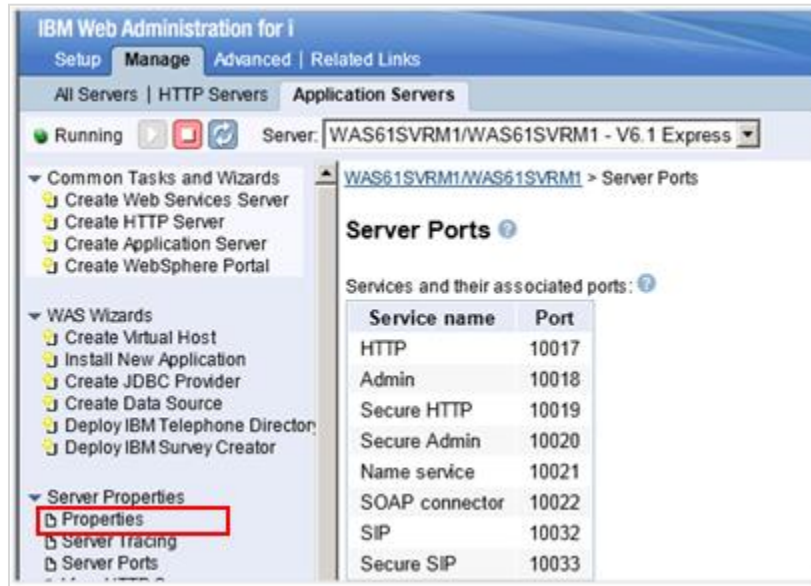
IBM Web Administration for i

Setup | Manage | Advanced | Related Links

All Servers | HTTP Servers | Application Servers

Running

Server: WAS61SVRM1/WAS61SVRM1 - V6.1 Express

Common Tasks and Wizards
Create Web Services Server
Create HTTP Server
Create Application Server
Create WebSphere Portal

WAS Wizards
Create Virtual Host
Install New Application
Create JDBC Provider
Create Data Source
Deploy IBM Telephone Director
Deploy IBM Survey Creator

Server Properties
Properties
Server Tracing
Server Ports

WAS61SVRM1/WAS61SVRM1 > Server Ports

Server Ports

Services and their associated ports:

| Service name | Port |
|---|---|
| HTTP | 10017 |
| Admin | 10018 |
| Secure HTTP | 10019 |
| Secure Admin | 10020 |
| Name service | 10021 |
| SOAP connector | 10022 |
| SIP | 10032 |
| Secure SIP | 10033 |